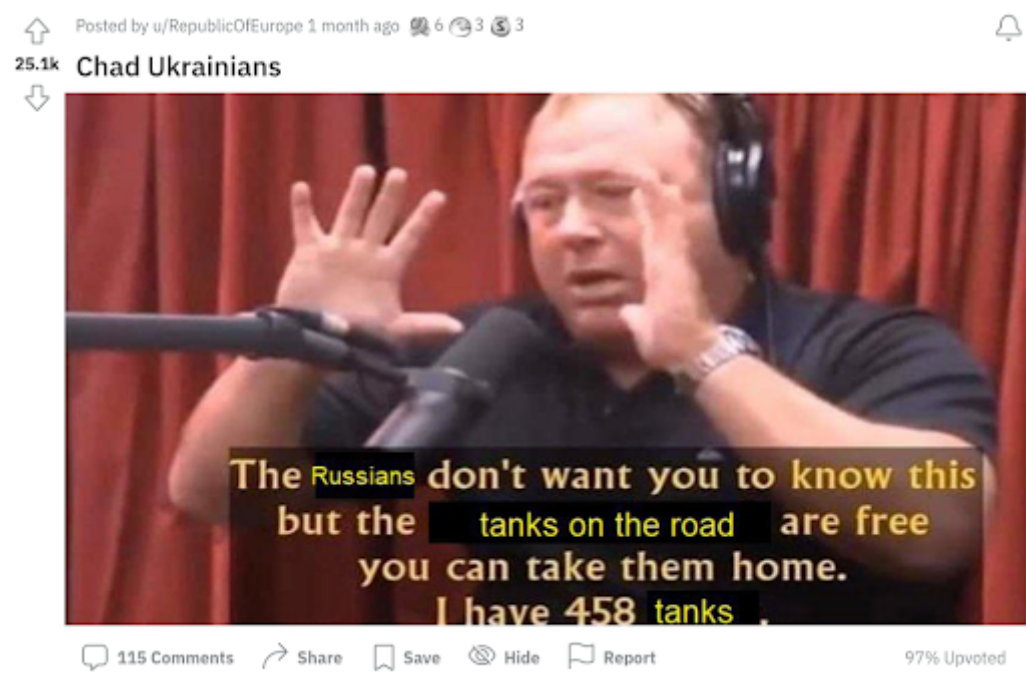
Posted by u/RepublicOfEurope 1 month ago 6 3 3

25.1k

Chad Ukrainians

The Russians don't want you to know this but the tanks on the road are free you can take them home. I have 458 tanks .

115 Comments Share Save Hide Report 97% Upvoted